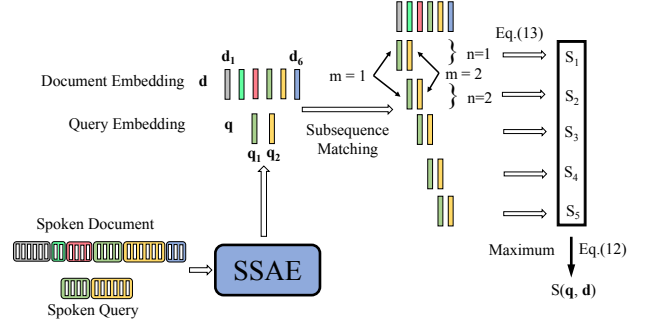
Eq.(13)

$\mathbf{d_1}$ $\mathbf{d_6}$

Document Embedding $\mathbf{d}$

m = 1

m = 2

n=1

n=2

$S_1$

$S_2$

$S_3$

$S_4$

$S_5$

Query Embedding $\mathbf{q}$

$\mathbf{q_1}$ $\mathbf{q_2}$

Subsequence Matching

Spoken Document

SSAE

Spoken Query

Maximum

Eq.(12)

S($\mathbf{q}$, $\mathbf{d}$)